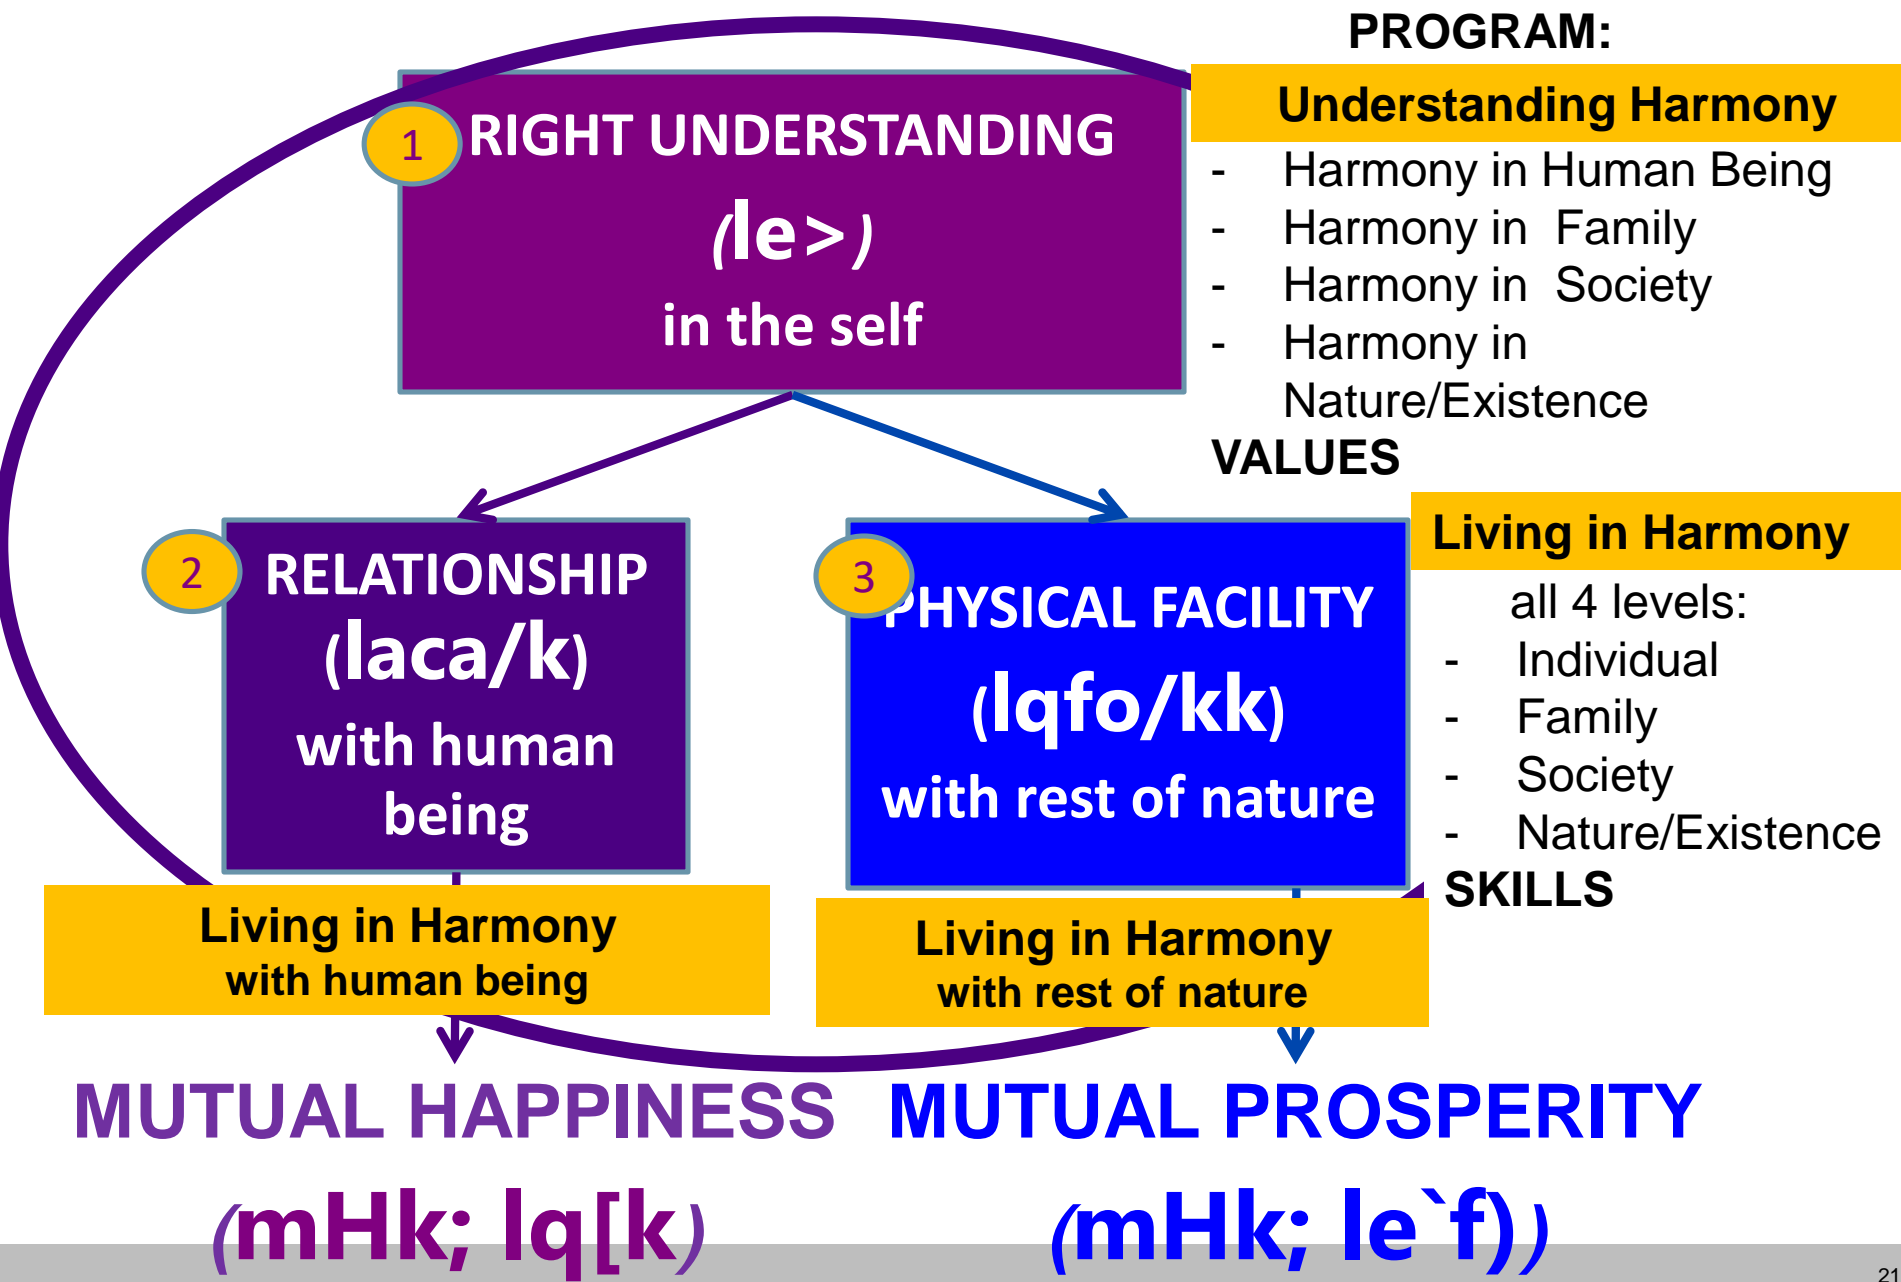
PROGRAM:

Understanding Harmony

- Harmony in Human Being
- Harmony in Family
- Harmony in Society
- Harmony in Nature/Existence

VALUES

1 RIGHT UNDERSTANDING (le>) in the self

2 RELATIONSHIP (laca/k) with human being

3 PHYSICAL FACILITY (lqfo/kk) with rest of nature

Living in Harmony

all 4 levels:
- Individual
- Family
- Society
- Nature/Existence

SKILLS

Living in Harmony with human being

Living in Harmony with rest of nature

MUTUAL HAPPINESS (mHk; lq[k)

MUTUAL PROSPERITY (mHk; le`f))

21